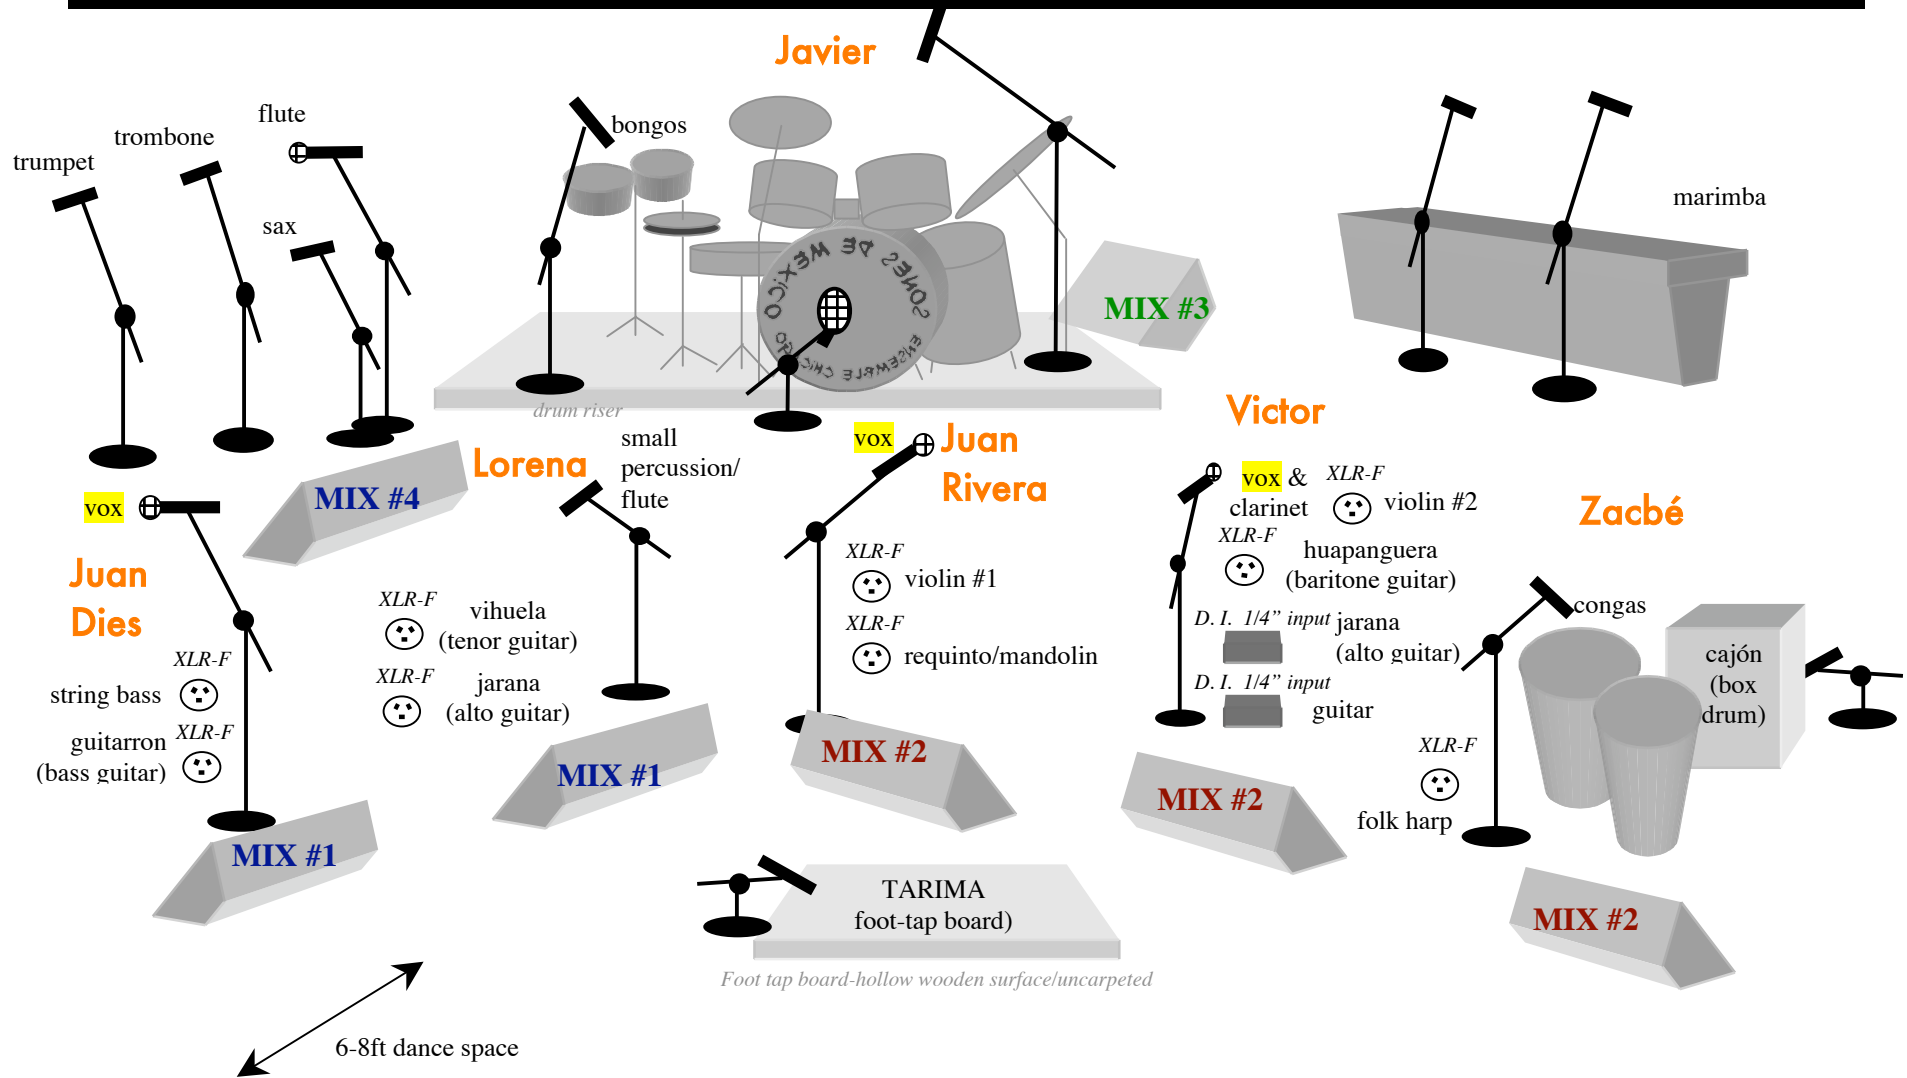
Javier

trumpet

trombone

flute

sax

bongos

SONES DE MEXICO ENSEMBLE CHICAGO

MIX #3

marimba

drum riser

small percussion/ flute

vox

Juan Rivera

Victor

Lorena

MIX #4

vox

Juan Dies

XLR-F

string bass

XLR-F

guitarron (bass guitar)

XLR-F

vihuela (tenor guitar)

XLR-F

jarana (alto guitar)

XLR-F

violin #1

XLR-F

requinto/mandolin

vox & clarinet

XLR-F

violin #2

XLR-F

huapanguera (baritone guitar)

D. I. 1/4" input jarana (alto guitar)

D. I. 1/4" input guitar

Zacbé

congas

cajón (box drum)

XLR-F

folk harp

MIX #1

MIX #1

MIX #2

MIX #2

MIX #2

TARIMA foot-tap board)

Foot tap board-hollow wooden surface/uncarpeted

6-8ft dance space